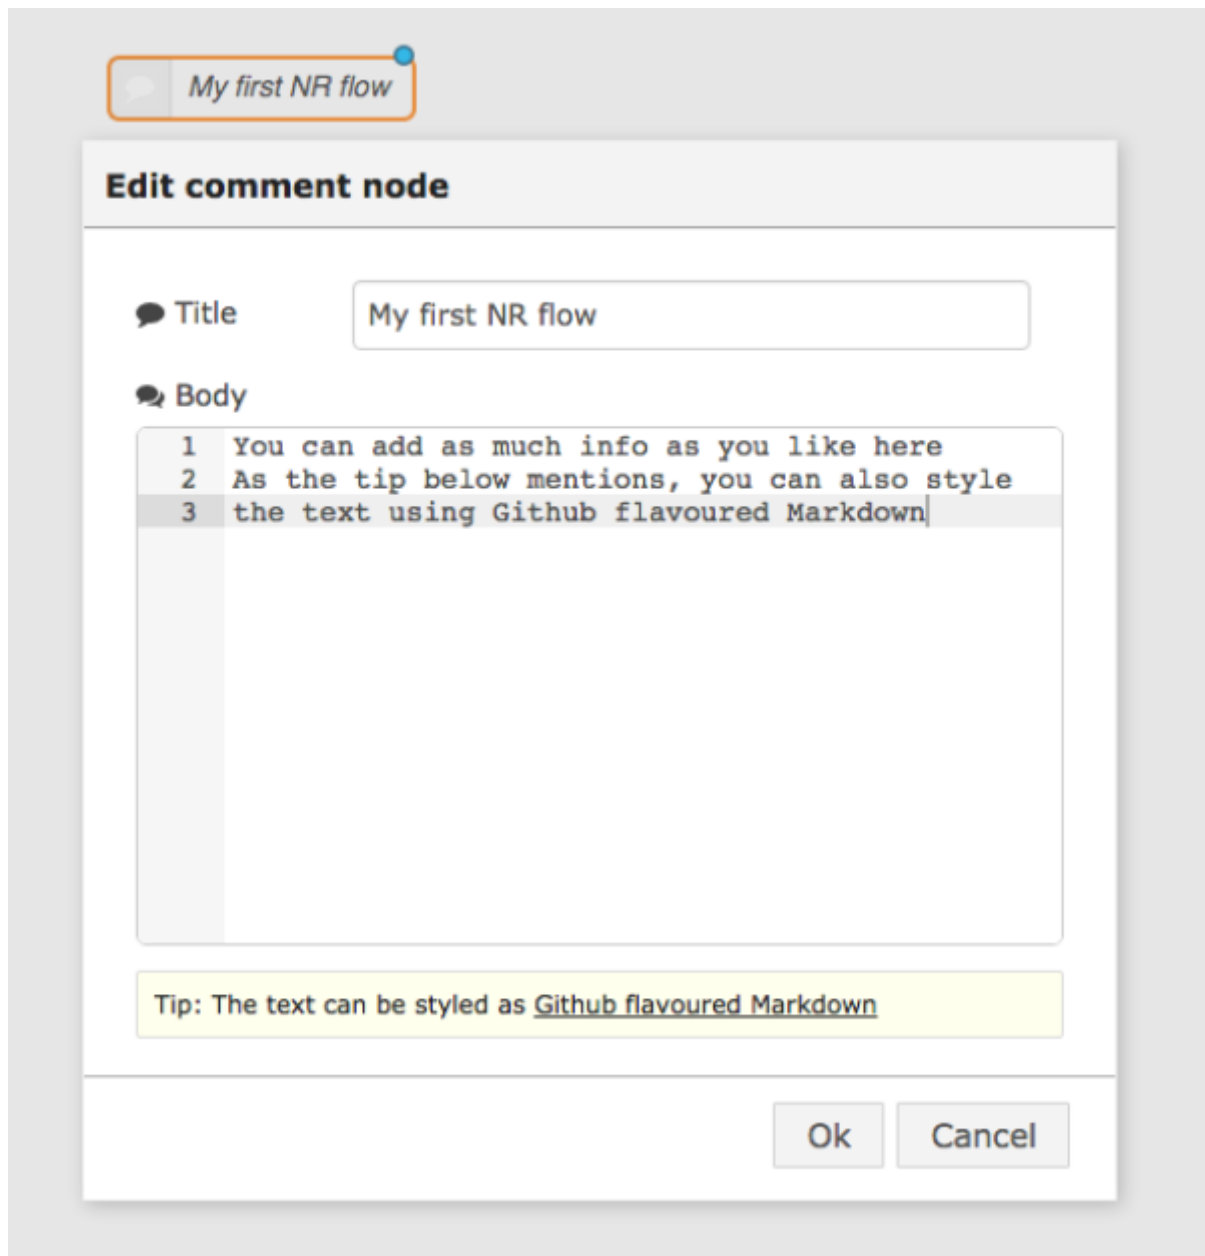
My first NR flow

Edit comment node

Title

My first NR flow

Body

1 You can add as much info as you like here
2 As the tip below mentions, you can also style
3 the text using Github flavoured Markdown

Tip: The text can be styled as Github flavoured Markdown

Ok

Cancel